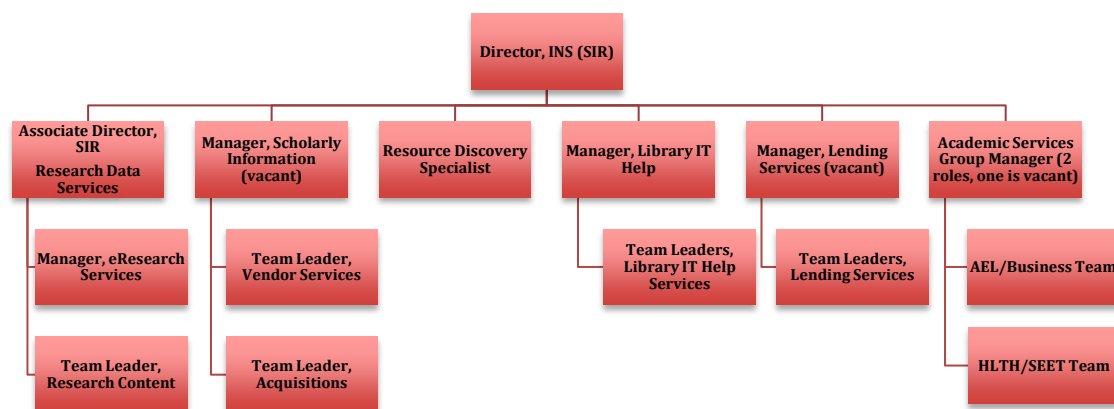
Director, INS (SIR)

Associate Director, SIR
Research Data Services

Manager, eResearch Services

Team Leader, Research Content

Manager, Scholarly Information (vacant)

Team Leader, Vendor Services

Team Leader, Acquisitions

Resource Discovery Specialist

Manager, Library IT Help

Team Leaders, Library IT Help Services

Manager, Lending Services (vacant)

Team Leaders, Lending Services

Academic Services Group Manager (2 roles, one is vacant)

AEL/Business Team

HLTH/SEET Team